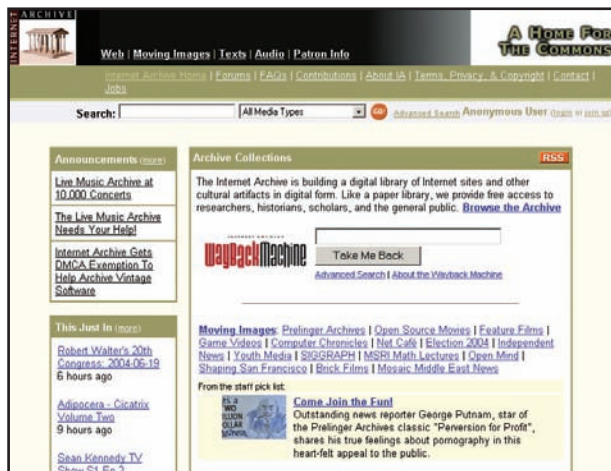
INTERNET ARCHIVE

Web | Moving Images | Texts | Audio | Patron Info

A Home For The Commons

Internet Archive Home | Forums | FAQs | Contributions | About IA | Terms, Privacy, & Copyright | Contact | Jobs

Search: All Media Types GO Advanced Search Anonymous User (login or join us)

Announcements (more)

Live Music Archive at 10,000 Concerts

The Live Music Archive Needs Your Help!

Internet Archive Gets DMCA Exemption To Help Archive Vintage Software

This Just In (more)

Robert Walter's 20th Congress: 2004-06-19
6 hours ago

Adipocera - Cicatrix Volume Two
9 hours ago

Sean Kennedy TV Show S1 Ep 2

Archive Collections

RSS

The Internet Archive is building a digital library of Internet sites and other cultural artifacts in digital form. Like a paper library, we provide free access to researchers, historians, scholars, and the general public. Browse the Archive

INTERNET ARCHIVE
WayBackMachine

Take Me Back

Advanced Search | About the Wayback Machine

Moving Images: Prelinger Archives | Open Source Movies | Feature Films | Game Videos | Computer Chronicles | Net Café | Election 2004 | Independent News | Youth Media | SIGGRAPH | MSRI Math Lectures | Open Mind | Shaping San Francisco | Brick Films | Mosaic Middle East News

From the staff pick list:

IT'S A TWO BILLION DOLLAR MENACE

Come Join the Fun!
Outstanding news reporter George Putnam, star of the Prelinger Archives classic "Perversion for Profit", shares his true feelings about pornography in this heart-felt appeal to the public.